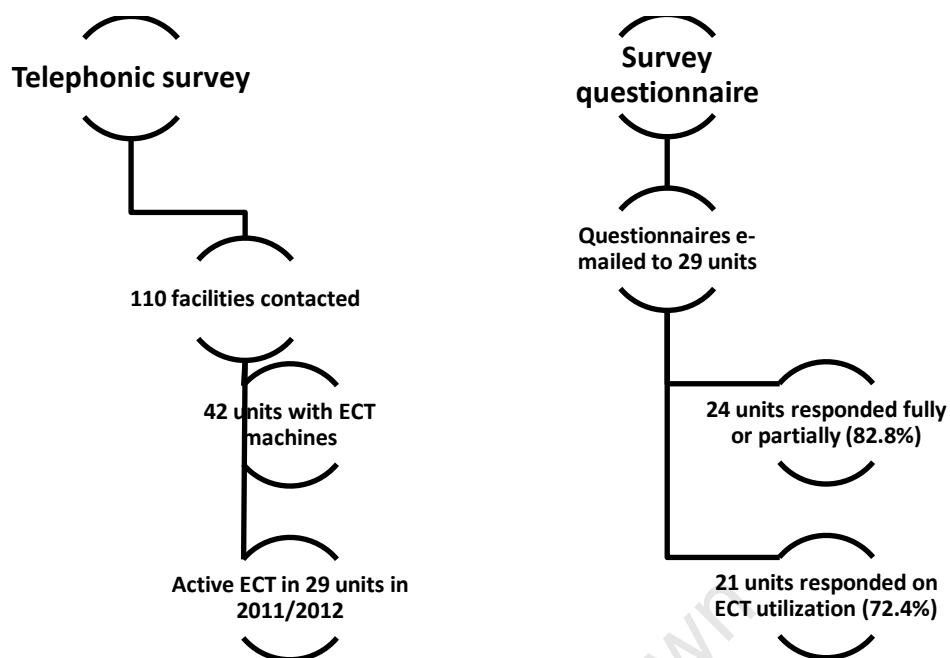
Telephonic survey

110 facilities contacted

42 units with ECT machines

Active ECT in 29 units in 2011/2012

Survey questionnaire

Questionnaires e-mailed to 29 units

24 units responded fully or partially (82.8%)

21 units responded on ECT utilization (72.4%)